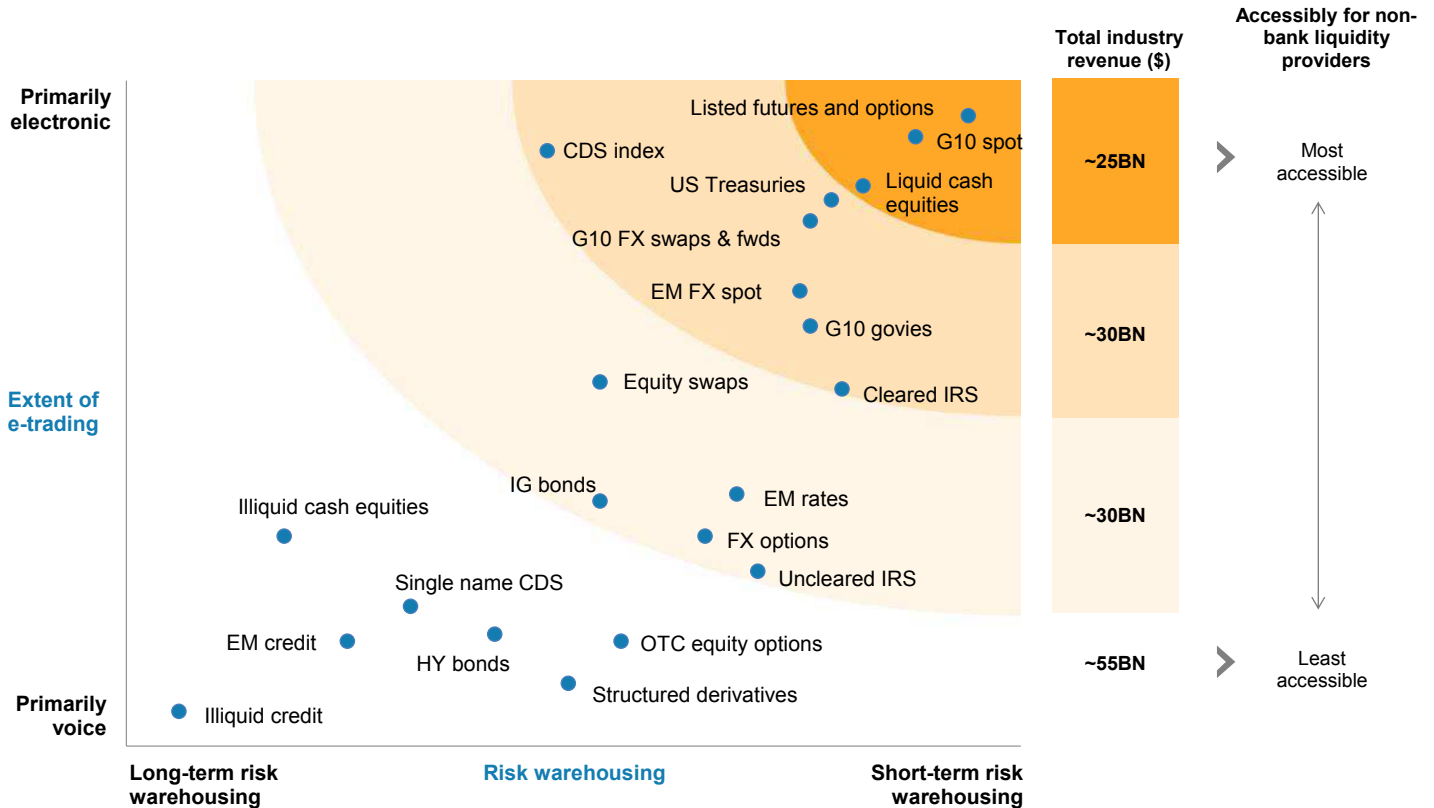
Total industry revenue ($)

Accessibly for non-bank liquidity providers

Primarily electronic

Listed futures and options

G10 spot

CDS index

US Treasuries

Liquid cash equities

G10 FX swaps & fwds

EM FX spot

G10 govies

Extent of e-trading

Equity swaps

Cleared IRS

IG bonds

EM rates

Illiquid cash equities

FX options

Uncleared IRS

Single name CDS

EM credit

HY bonds

OTC equity options

Structured derivatives

Primarily voice

Illiquid credit

Long-term risk warehousing

Risk warehousing

Short-term risk warehousing

~25BN

~30BN

~30BN

~55BN

Most accessible

Least accessible